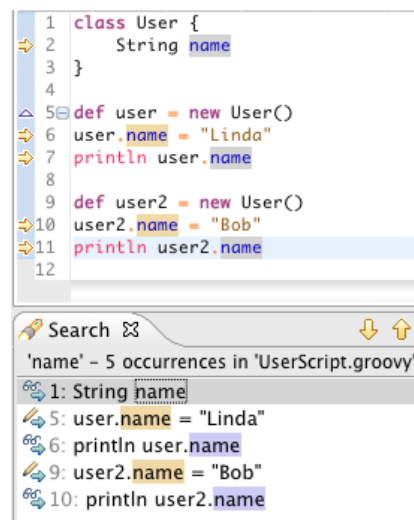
1 class User {
2     String name
3 }
4
5 def user = new User()
6 user.name = "Linda"
7 println user.name
8
9 def user2 = new User()
10 user2.name = "Bob"
11 println user2.name
12

Search ☒

'name' - 5 occurrences in 'UserScript.groovy'

1: String name
5: user.name = "Linda"
6: println user.name
9: user2.name = "Bob"
10: println user2.name